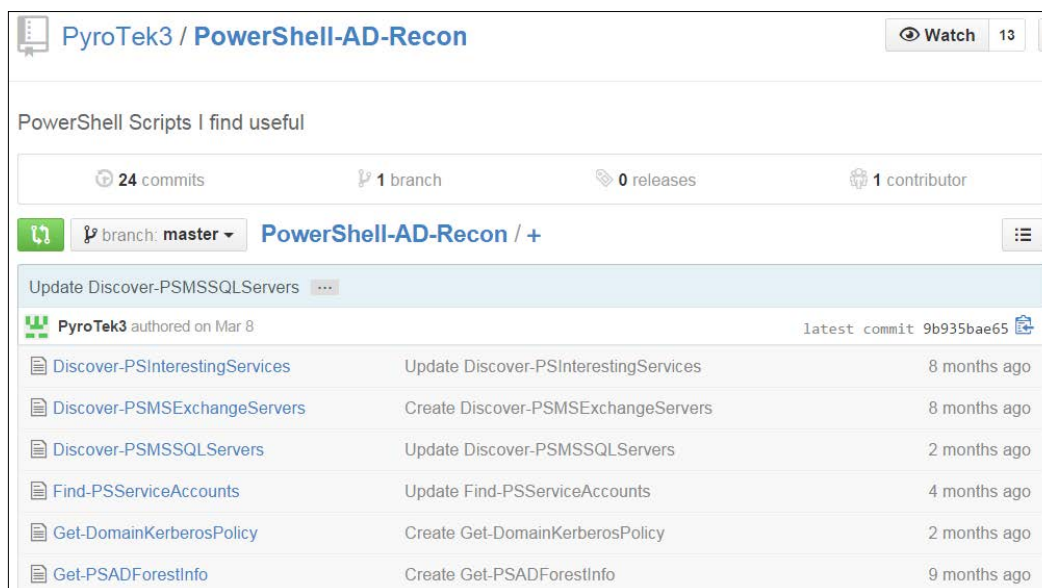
PyroTek3 / PowerShell-AD-Recon

Watch 13

PowerShell Scripts I find useful

24 commits | 1 branch | 0 releases | 1 contributor

branch: master PowerShell-AD-Recon / +

Update Discover-PSMSSQLServers ...

PyroTek3 authored on Mar 8

latest commit 9b935bae65

| | | |
|---|---|---|
| Discover-PSInterestingServices | Update Discover-PSInterestingServices | 8 months ago |
| Discover-PSMSExchangeServers | Create Discover-PSMSExchangeServers | 8 months ago |
| Discover-PSMSSQLServers | Update Discover-PSMSSQLServers | 2 months ago |
| Find-PSServiceAccounts | Update Find-PSServiceAccounts | 4 months ago |
| Get-DomainKerberosPolicy | Create Get-DomainKerberosPolicy | 2 months ago |
| Get-PSADForestInfo | Create Get-PSADForestInfo | 9 months ago |